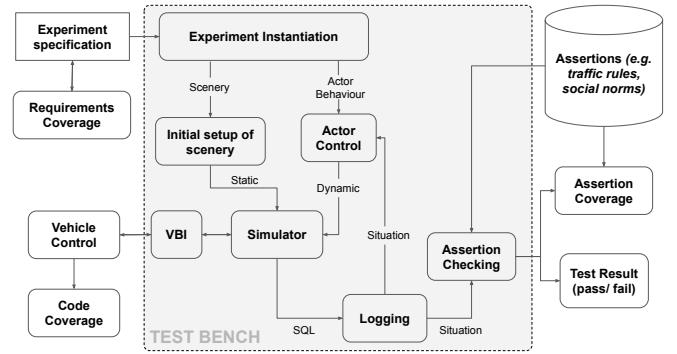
Experiment specification

Requirements Coverage

Experiment Instantiation

Scenery

Actor Behaviour

Initial setup of scenery

Actor Control

Static

Dynamic

Vehicle Control

VBI

Simulator

Situation

Code Coverage

SQL

Logging

Situation

TEST BENCH

Assertions *(e.g. traffic rules, social norms)*

Assertion Coverage

Assertion Checking

Test Result (pass/ fail)